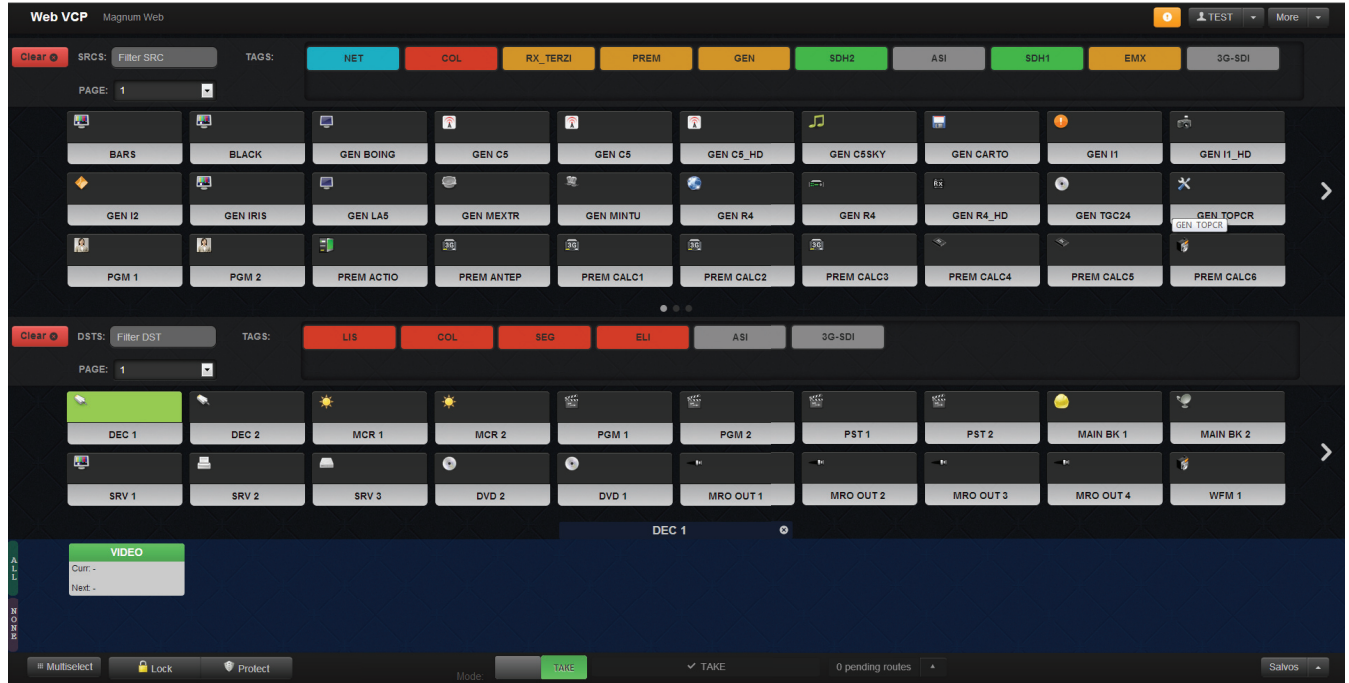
Web VCP Magnum Web

TEST More

Clear SRCS: Filter SRC TAGS: NET COL RX_TERZI PREM GEN SDH2 ASI SDH1 EMX 3G-SDI

PAGE: 1

BARS BLACK GEN BOING GEN C5 GEN C5 GEN C5_HD GEN C5SKY GEN CARTO GEN I1 GEN I1_HD

GEN I2 GEN IRIS GEN LA5 GEN MEXTR GEN MINTU GEN R4 GEN R4 GEN R4_HD GEN TGC24 GEN TOPCR

GEN TOPCR

PGM 1 PGM 2 PREM ACTIO PREM ANTEP PREM CALC1 PREM CALC2 PREM CALC3 PREM CALC4 PREM CALC5 PREM CALC6

Clear DSTS: Filter DST TAGS: LIS COL SEG ELI ASI 3G-SDI

PAGE: 1

DEC 1 DEC 2 MCR 1 MCR 2 PGM 1 PGM 2 PST 1 PST 2 MAIN BK 1 MAIN BK 2

SRV 1 SRV 2 SRV 3 DVD 2 DVD 1 MRO OUT 1 MRO OUT 2 MRO OUT 3 MRO OUT 4 WFM 1

DEC 1

ALL

NONE

VIDEO
Curr: -
Next: -

Multiselect Lock Protect Mode: TAKE TAKE 0 pending routes Salvos